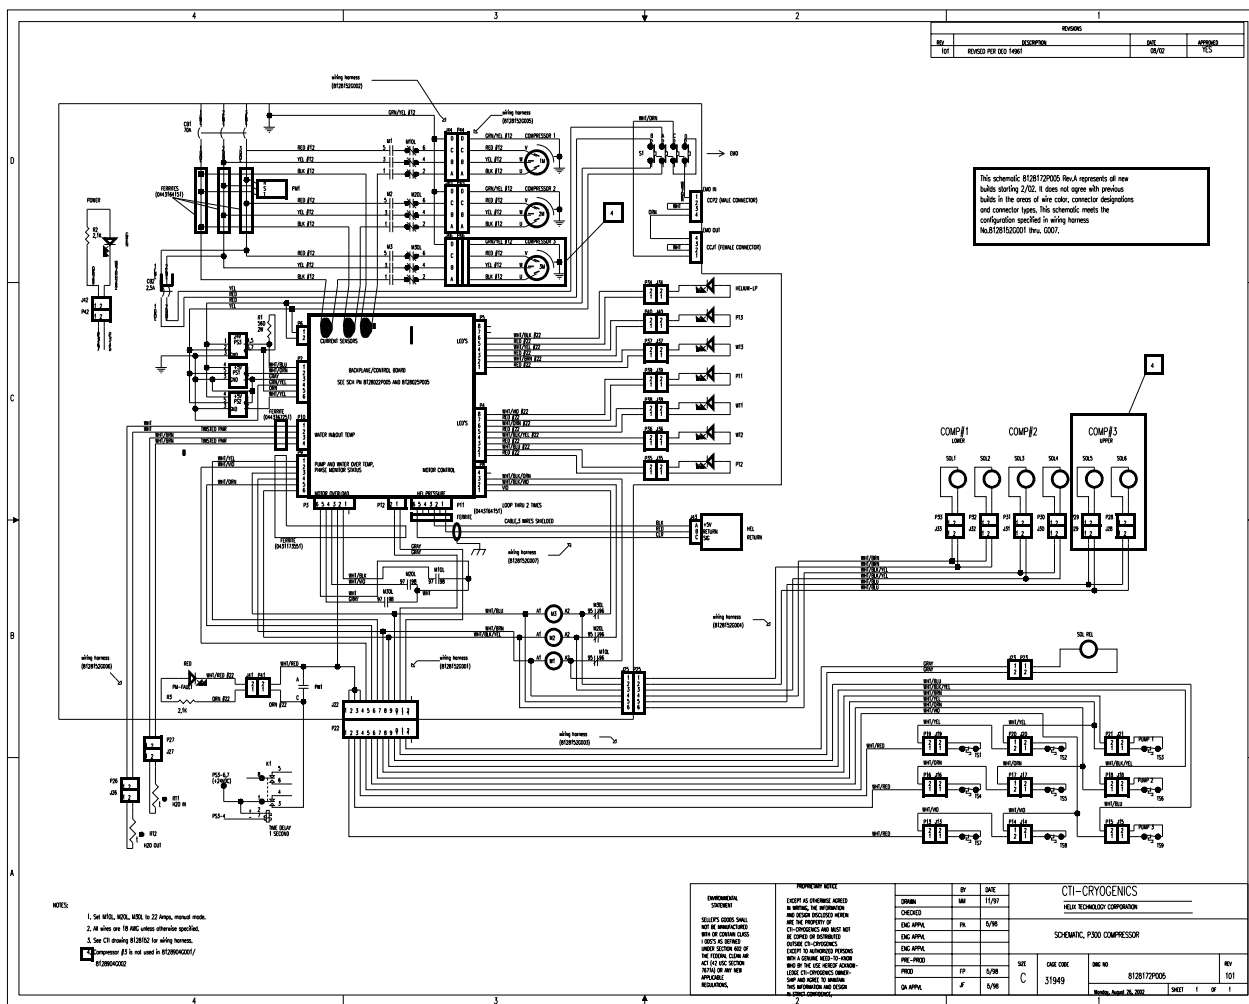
4 3 2 1

REVISIONS

| REV | DESCRIPTION | DATE | APPROVED |
|---|---|---|---|
| 101 | REVISED PER DCO 14961 | 08/02 | YES |

wiring harness (8128152G002)

wiring harness (8128152G005)

CB1 70A

GRN/YEL #12

COMPRESSOR 1

COMPRESSOR 2

COMPRESSOR 3

RED #12
YEL #12
BLK #12

M1 M1OL
M2 M2OL
M3 M3OL

EMO

EMO IN
CCP2 (MALE CONNECTOR)
EMO OUT
CCJ1 (FEMALE CONNECTOR)

WHT/ORN
ORN
WHT

S1

FERRITES (0443164151)

PM1

This schematic 8128172P005 Rev.A represents all new builds starting 2/02. It does not agree with previous builds in the areas of wire color, connector designations and connector types. This schematic meets the configuration specified in wiring harness No.8128152G001 thru. G007.

4

POWER

R2 2.7K

CB2 2.5A

J42 P42

R1 360 2W

YEL

CURRENT SENSORS

BACKPLANE/CONTROL BOARD

SEE SCH PN 8128022P005 AND 8128025P005

LED'S

WHT/BLK #22
RED #22
WHT/RED #22

HELIUM-LP
PT3
WT3
PT1
WT1
WT2
PT2

WHT/WD #22
WHT/YEL #22
RED #22

4

COMP #1 LOWER
COMP #2
COMP #3 UPPER

SOL1 SOL2 SOL3 SOL4 SOL5 SOL6

P33 J33 P32 J32 P31 J31 P30 J30 P29 J29 P28 J28

FERRITE (0443164151)

TWISTED PAIR

WATER IN&OUT TEMP

PUMP AND WATER OVER TEMP, PHASE MONITOR STATUS

MOTOR CONTROL

MOTOR OVERLOAD

HCL PRESSURE

LOOP THRU 2 TIMES (0443164151)

CABLE, 3 WIRES SHIELDED

FERRITE

BLK RED CLR

J45 +5V RETURN SIG

HCL RETURN

FERRITE (0431173551)

GRAY

wiring harness (8128152G007)

WHT/BLK WHT/BLU GRAY

M1OL M2OL M3OL

WHT/ORN WHT/BLK/ORN WHT/BLK/YEL WHT/BLK/BLU WHT/BLU

wiring harness (8128152G004)

M3 M2 M1

wiring harness (8128152G006)

wiring harness (8128152G001)

SOL HEL

RED

PM-FAULT

R3 2.7K

WHT/RED #22

ORN #22

PM1

J22 P22

1 2 3 4 5 6 7 8 9 10 11 12

WHT/RED

wiring harness (8128152G003)

J27 P27

P26 J26

RT1 H20 IN

RT2 H20 OUT

P53-6,7 (+24VDC)

K1

P53-1

TIME DELAY 1 SECOND

WHT/YEL WHT/ORN WHT/WD WHT/RED WHT/BLK/YEL WHT/BLU

PUMP 1 PUMP 2 PUMP 3

TS1 TS2 TS3 TS4 TS5 TS6 TS7 TS8 TS9

NOTES:

1. Set M1OL, M2OL, M3OL to 22 Amps, manual mode.

2. All wires are 18 AWG unless otherwise specified.

3. See CTI drawing 8128152 for wiring harness.

4 Compressor #3 is not used in 8128904G001/8128904G002

ENVIRONMENTAL STATEMENT

SELLER'S GOODS SHALL NOT BE MANUFACTURED WITH OR CONTAIN CLASS I ODS'S AS DEFINED UNDER SECTION 602 OF THE FEDERAL CLEAN AIR ACT (42 USC SECTION 7671A) OR ANY NEW APPLICABLE REGULATIONS.

PROPRIETARY NOTICE

EXCEPT AS OTHERWISE AGREED IN WRITING, THE INFORMATION AND DESIGN DISCLOSED HEREIN ARE THE PROPERTY OF CTI-CRYOGENICS AND MUST NOT BE COPIED OR DISTRIBUTED OUTSIDE CTI-CRYOGENICS EXCEPT TO AUTHORIZED PERSONS WITH A GENUINE NEED-TO-KNOW WHO BY THE USE HEREOF ACKNOWLEDGE CTI-CRYOGENICS OWNERSHIP AND AGREE TO MAINTAIN THIS INFORMATION AND DESIGN IN STRICT CONFIDENCE.

| | BY | DATE |
|---|---|---|
| DRAWN | MM | 11/97 |
| CHECKED | | |
| ENG APPVL | PA | 5/98 |
| ENG APPVL | | |
| ENG APPVL | | |
| PRE-PROD | | |
| PROD | FP | 5/98 |
| QA APPVL | JF | 5/98 |

CTI-CRYOGENICS

HELIX TECHNOLOGY CORPORATION

SCHEMATIC, P300 COMPRESSOR

SIZE C

CAGE CODE 31949

DWG NO 8128172P005

REV 101

Monday, August 26, 2002

SHEET 1 OF 1

4 3 2 1